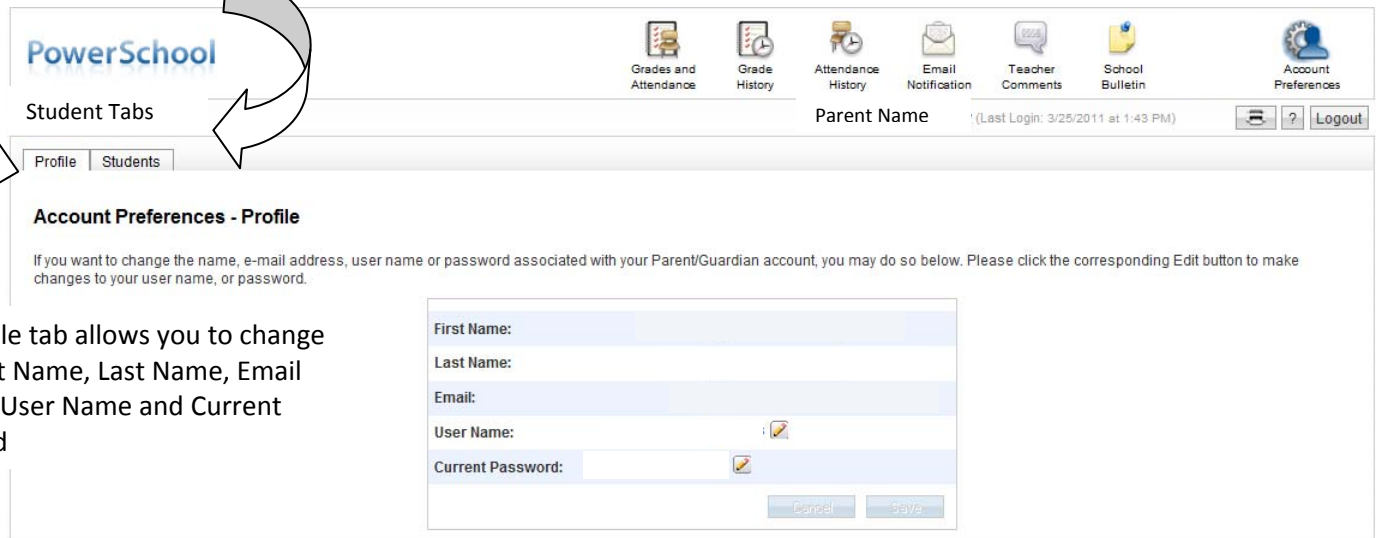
PowerSchool

Grades and Attendance | Grade History | Attendance History | Email Notification | Teacher Comments | School Bulletin | Account Preferences

Student Tabs

Parent Name

(Last Login: 3/25/2011 at 1:43 PM)

? Logout

Profile | Students

Account Preferences - Profile

If you want to change the name, e-mail address, user name or password associated with your Parent/Guardian account, you may do so below. Please click the corresponding Edit button to make changes to your user name, or password.

le tab allows you to change t Name, Last Name, Email User Name and Current d

| First Name: | |
|---|---|
| Last Name: | |
| Email: | |
| User Name: | |
| Current Password: | |

Cancel Save